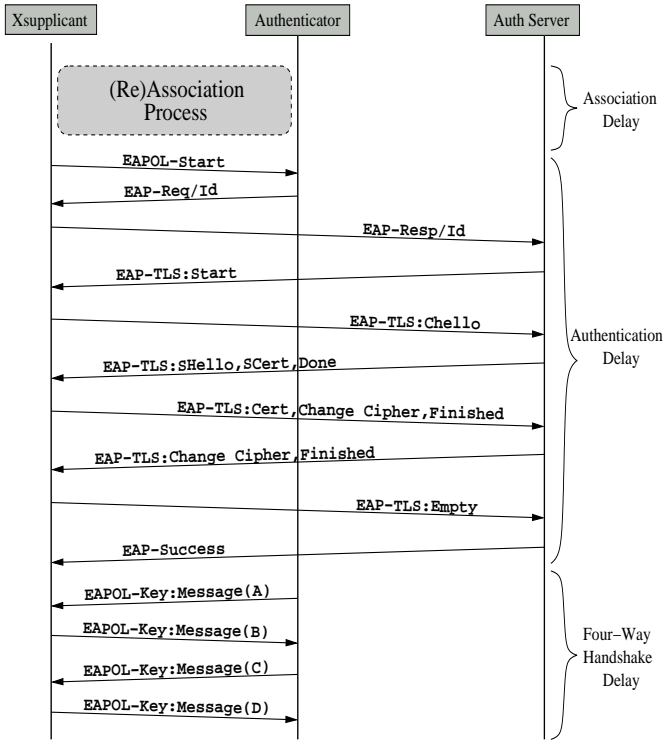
Xsupplicant

Authenticator

Auth Server

(Re)Association Process

Association Delay

EAPOL-Start

EAP-Req/Id

EAP-Resp/Id

EAP-TLS:Start

EAP-TLS:Chello

Authentication Delay

EAP-TLS:SHello,SCert,Done

EAP-TLS:Cert,Change Cipher,Finished

EAP-TLS:Change Cipher,Finished

EAP-TLS:Empty

EAP-Success

EAPOL-Key:Message(A)

EAPOL-Key:Message(B)

Four-Way Handshake Delay

EAPOL-Key:Message(C)

EAPOL-Key:Message(D)